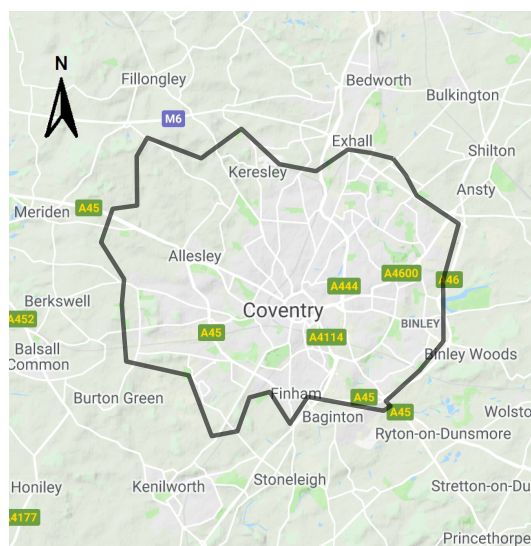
N

Fillongley

Bedworth

Bulkington

M6

Exhall

Shilton

Keresley

Ansty

Meriden

A45

Allesley

A4600

A444

A46

Berkswell

Coventry

A452

BINLEY

A45

A4114

Balsall Common

Binley Woods

Burton Green

Finham

A45

Baginton

A45

Wolsto

Ryton-on-Dunsmore

Stoneleigh

Honiley

Kenilworth

Stretton-on-Du

A4177

Princethorpe